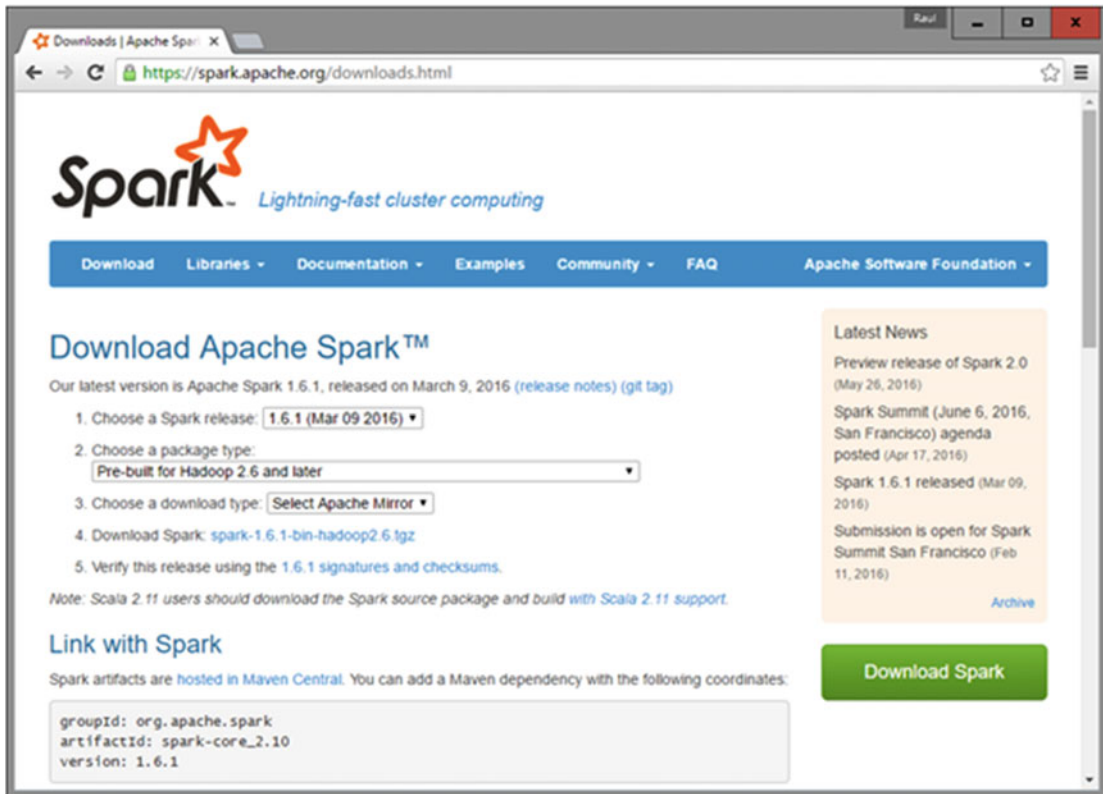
Downloads | Apache Spar ×

Raul

https://spark.apache.org/downloads.html

Spark Lightning-fast cluster computing

Download Libraries ▾ Documentation ▾ Examples Community ▾ FAQ Apache Software Foundation ▾

Download Apache Spark™

Our latest version is Apache Spark 1.6.1, released on March 9, 2016 (release notes) (git tag)

1. Choose a Spark release: 1.6.1 (Mar 09 2016) ▾

2. Choose a package type: Pre-built for Hadoop 2.6 and later ▾

3. Choose a download type: Select Apache Mirror ▾

4. Download Spark: spark-1.6.1-bin-hadoop2.6.tgz

5. Verify this release using the 1.6.1 signatures and checksums.

Note: Scala 2.11 users should download the Spark source package and build with Scala 2.11 support.

Link with Spark

Spark artifacts are hosted in Maven Central. You can add a Maven dependency with the following coordinates:

groupId: org.apache.spark
artifactId: spark-core_2.10
version: 1.6.1

Latest News

Preview release of Spark 2.0 (May 26, 2016)

Spark Summit (June 6, 2016, San Francisco) agenda posted (Apr 17, 2016)

Spark 1.6.1 released (Mar 09, 2016)

Submission is open for Spark Summit San Francisco (Feb 11, 2016)

Archive

Download Spark